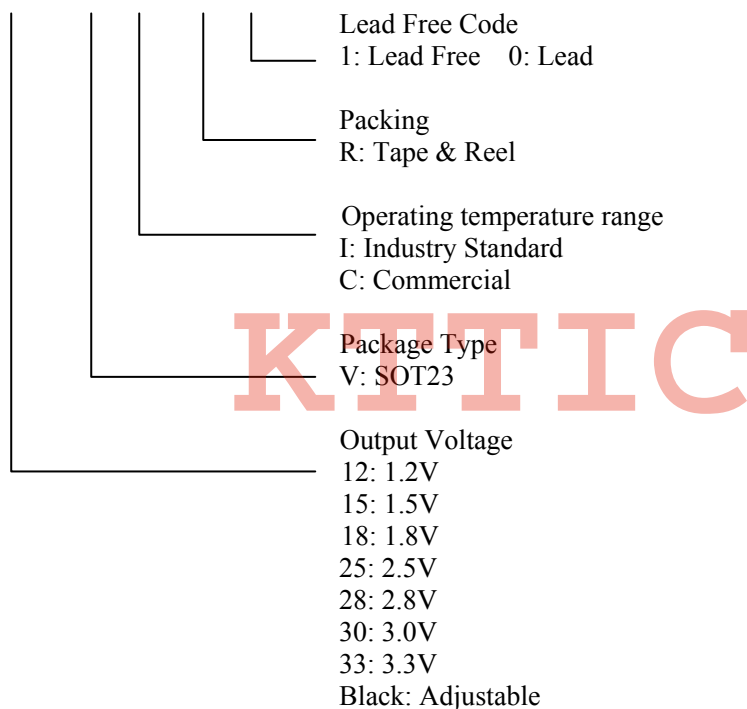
Lead Free Code
1: Lead Free    0: Lead

Packing
R: Tape & Reel

Operating temperature range
I: Industry Standard
C: Commercial

KTTIC

Package Type
V: SOT23

Output Voltage
12: 1.2V
15: 1.5V
18: 1.8V
25: 2.5V
28: 2.8V
30: 3.0V
33: 3.3V
Black: Adjustable